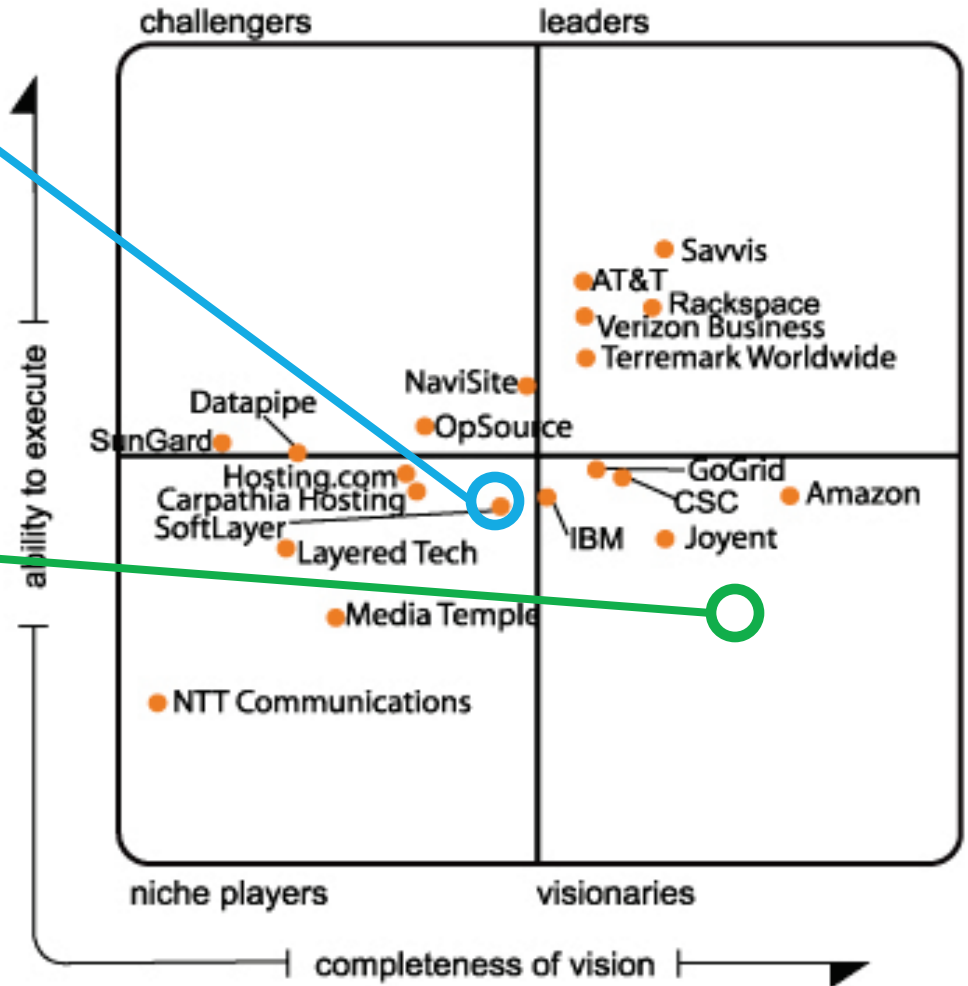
challengers
leaders

ability to execute

Savvis
AT&T
Rackspace
Verizon Business
Terremark Worldwide
NaviSite
Datapipe
OpSource
SunGard
Hosting.com
Carpathia Hosting
SoftLayer
Layered Tech
GoGrid
CSC
Amazon
IBM
Joyent
Media Temple
NTT Communications

niche players
visionaries

completeness of vision